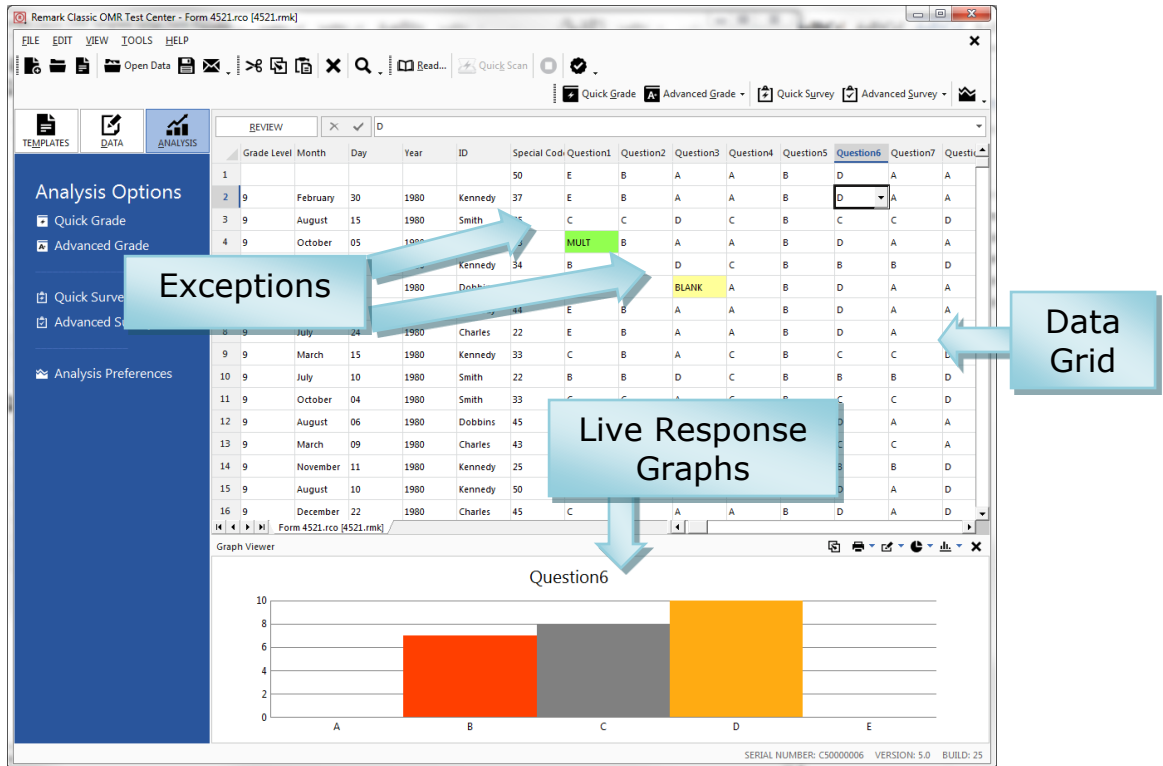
Remark Classic OMR Test Center - Form 4521.rco [4521.rmk]

FILE EDIT VIEW TOOLS HELP

Open Data  Read...  Quick Scan

Quick Grade  Advanced Grade  Quick Survey  Advanced Survey

TEMPLATES  DATA  ANALYSIS

REVIEW  D

Analysis Options
Quick Grade
Advanced Grade
Quick Surve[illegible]
Advanced S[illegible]
Analysis Preferences

| | Grade Level | Month | Day | Year | ID | Special Code | Question1 | Question2 | Question3 | Question4 | Question5 | Question6 | Question7 | Questi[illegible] |
|---|---|---|---|---|---|---|---|---|---|---|---|---|---|---|
| 1 | | | | | | 50 | E | B | A | A | B | D | A | A |
| 2 | 9 | February | 30 | 1980 | Kennedy | 37 | E | B | A | A | B | D | A | A |
| 3 | 9 | August | 15 | 1980 | Smith | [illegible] | C | C | D | C | B | C | C | D |
| 4 | 9 | October | 05 | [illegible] | | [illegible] | MULT | B | A | A | B | D | A | A |
| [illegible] | | | | | Kennedy | 34 | B | | D | C | B | B | B | D |
| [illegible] | | | | 1980 | Dobbi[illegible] | | | | BLANK | A | B | D | A | A |
| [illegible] | | | | | | 44 | E | B | A | A | B | D | A | A |
| 8 | 9 | July | 24 | 1980 | Charles | 22 | E | B | A | A | B | D | A | |
| 9 | 9 | March | 15 | 1980 | Kennedy | 33 | C | B | A | C | B | C | C | D |
| 10 | 9 | July | 10 | 1980 | Smith | 22 | B | B | D | C | B | B | B | D |
| 11 | 9 | October | 04 | 1980 | Smith | 33 | | | | | | | C | D |
| 12 | 9 | August | 06 | 1980 | Dobbins | 45 | | | | | | D | A | A |
| 13 | 9 | March | 09 | 1980 | Charles | 43 | | | | | | C | C | A |
| 14 | 9 | November | 11 | 1980 | Kennedy | 25 | | | | | | B | B | D |
| 15 | 9 | August | 10 | 1980 | Kennedy | 50 | | | | | | D | A | D |
| 16 | 9 | December | 22 | 1980 | Charles | 45 | C | | A | A | B | D | A | D |

Form 4521.rco [4521.rmk]

Exceptions

Data Grid

Live Response Graphs

Graph Viewer

Question6

10
8
6
4
2
0
A B C D E

SERIAL NUMBER: C50000006 VERSION: 5.0 BUILD: 25